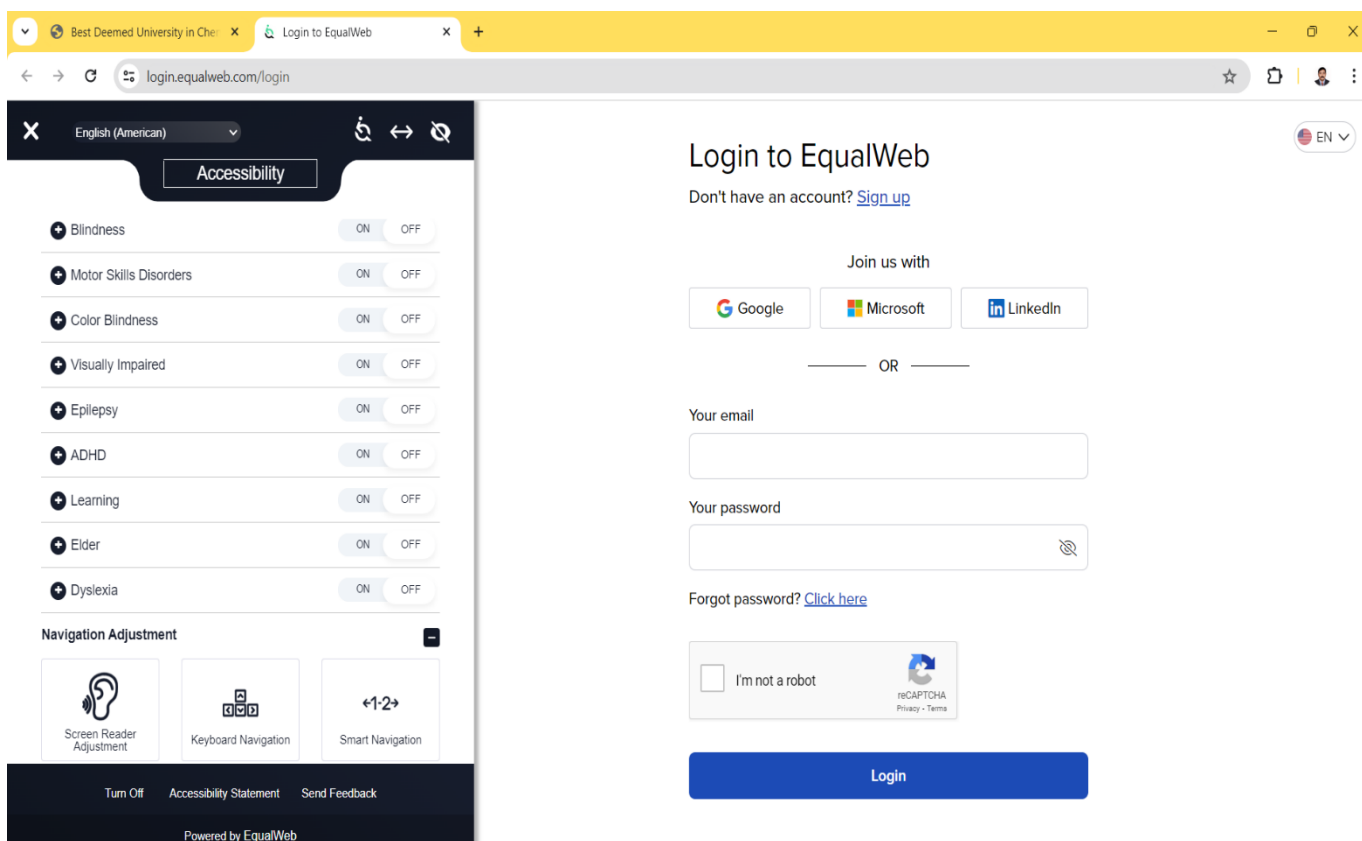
Best Deemed University in Che
Login to EqualWeb
login.equalweb.com/login

English (American)
Accessibility
Blindness ON OFF
Motor Skills Disorders ON OFF
Color Blindness ON OFF
Visually Impaired ON OFF
Epilepsy ON OFF
ADHD ON OFF
Learning ON OFF
Elder ON OFF
Dyslexia ON OFF
Navigation Adjustment
Screen Reader Adjustment
Keyboard Navigation
←1·2→
Smart Navigation
Turn Off Accessibility Statement Send Feedback
Powered by EqualWeb

EN

Login to EqualWeb
Don't have an account? Sign up

Join us with
Google Microsoft LinkedIn
OR

Your email

Your password

Forgot password? Click here

I'm not a robot
reCAPTCHA
Privacy - Terms

Login